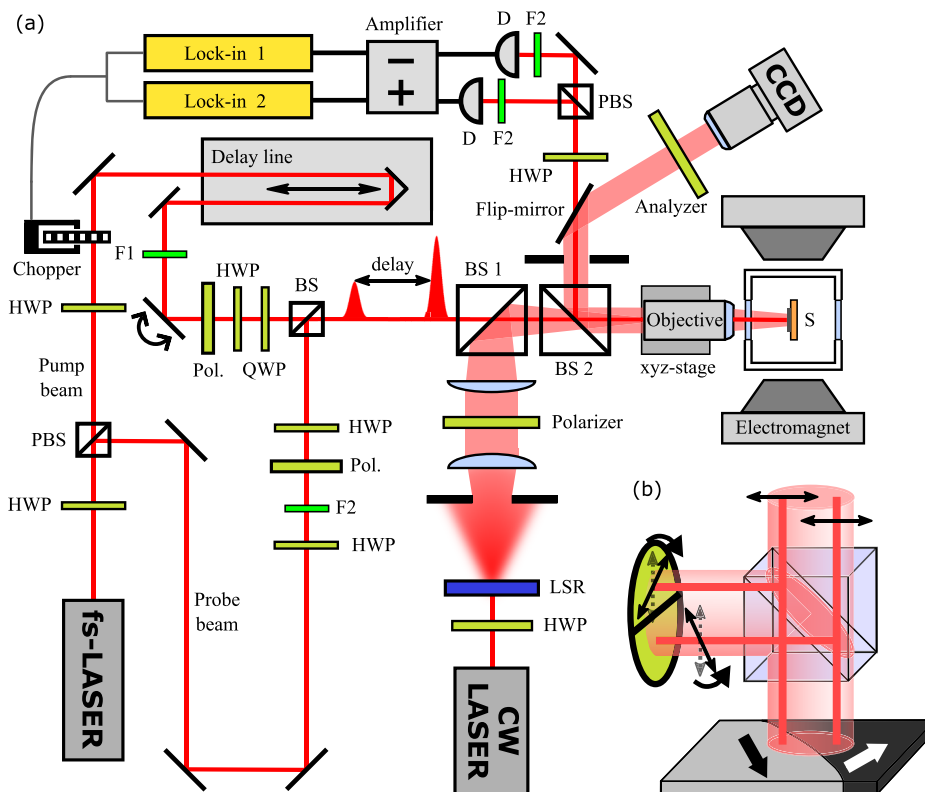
(a)

Lock-in 1

Lock-in 2

Amplifier

−

+

D

F2

D

F2

PBS

CCD

HWP

Delay line

Flip-mirror

Analyzer

Chopper

F1

HWP

BS

delay

BS 1

HWP

Pol.

QWP

Objective

S

BS 2

xyz-stage

Pump beam

Electromagnet

HWP

Polarizer

PBS

Pol.

HWP

F2

HWP

(b)

LSR

fs-LASER

Probe beam

HWP

CW LASER